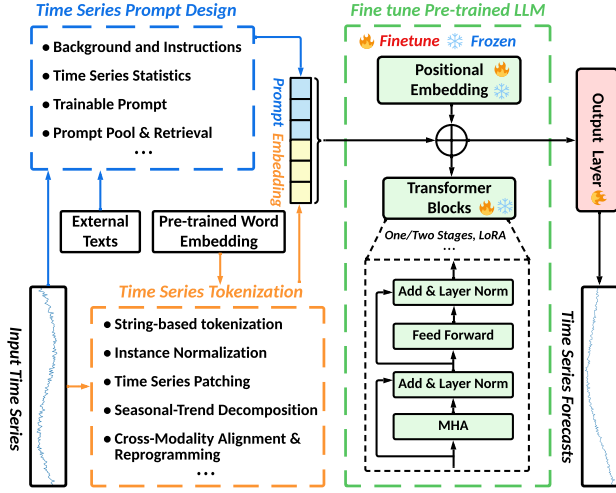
Time Series Prompt Design

Background and Instructions
Time Series Statistics
Trainable Prompt
Prompt Pool & Retrieval
...

Prompt Embedding

External Texts

Pre-trained Word Embedding

Time Series Tokenization

String-based tokenization
Instance Normalization
Time Series Patching
Seasonal-Trend Decomposition
Cross-Modality Alignment & Reprogramming
...

Input Time Series

Fine tune Pre-trained LLM

Finetune Frozen

Positional Embedding

Transformer Blocks

One/Two Stages, LoRA
...

Add & Layer Norm

Feed Forward

Add & Layer Norm

MHA

Output Layer

Time Series Forecasts